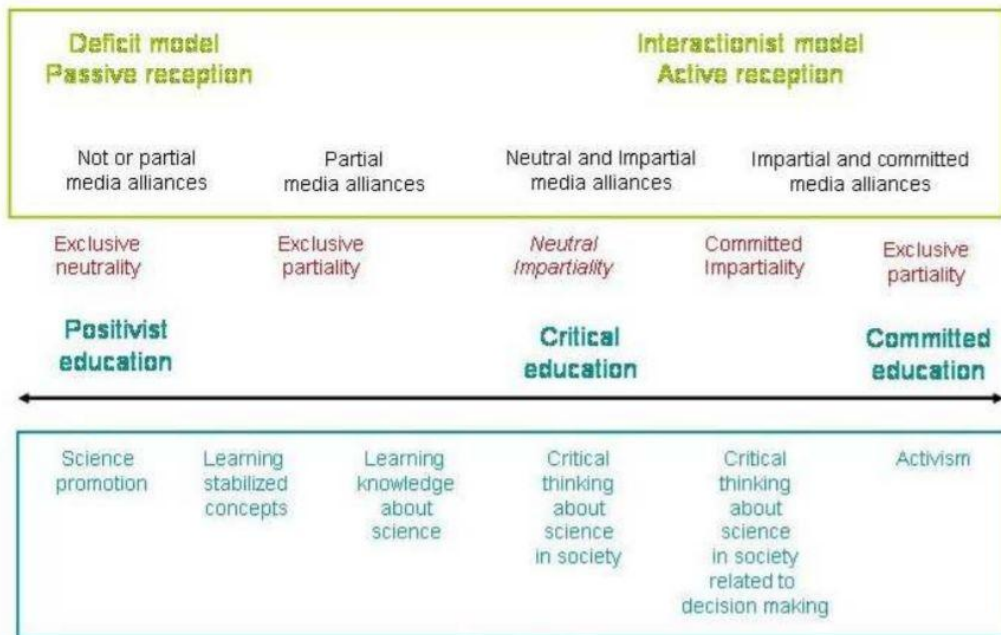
Deficit model
Passive reception

Interactionist model
Active reception

Not or partial media alliances

Partial media alliances

Neutral and Impartial media alliances

Impartial and committed media alliances

Exclusive neutrality

Exclusive partiality

*Neutral Impartiality*

Committed Impartiality

Exclusive partiality

Positivist education

Critical education

Committed education

Science promotion

Learning stabilized concepts

Learning knowledge about science

Critical thinking about science in society

Critical thinking about science in society related to decision making

Activism